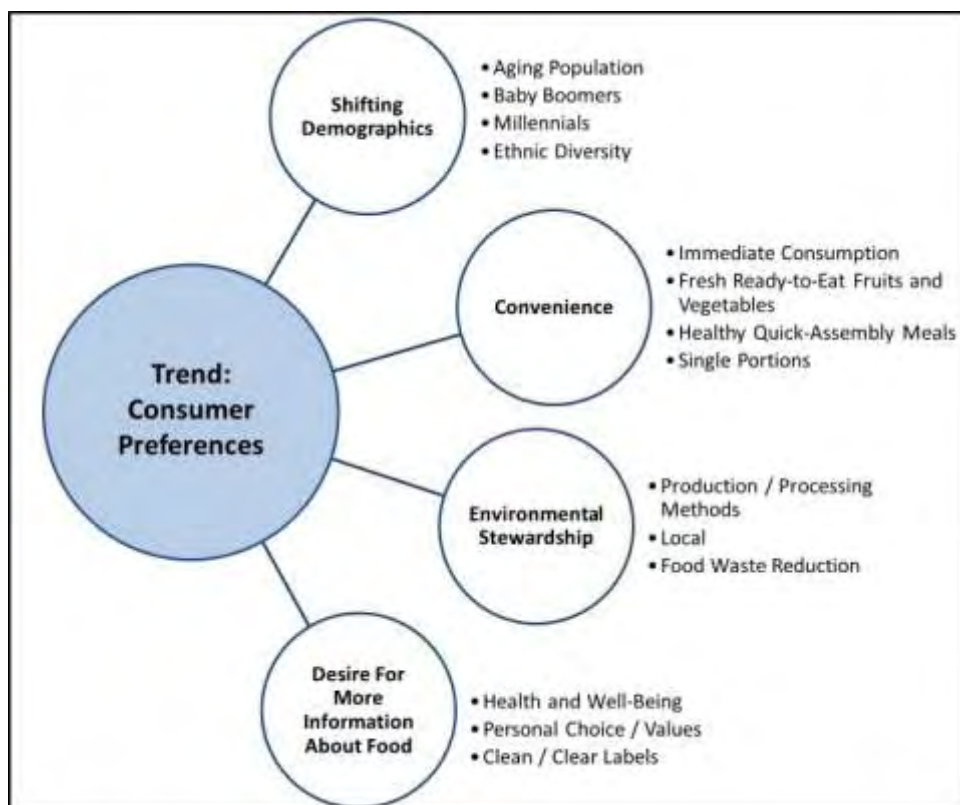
Trend: Consumer Preferences

Shifting Demographics

• Aging Population
• Baby Boomers
• Millennials
• Ethnic Diversity

Convenience

• Immediate Consumption
• Fresh Ready-to-Eat Fruits and Vegetables
• Healthy Quick-Assembly Meals
• Single Portions

Environmental Stewardship

• Production / Processing Methods
• Local
• Food Waste Reduction

Desire For More Information About Food

• Health and Well-Being
• Personal Choice / Values
• Clean / Clear Labels